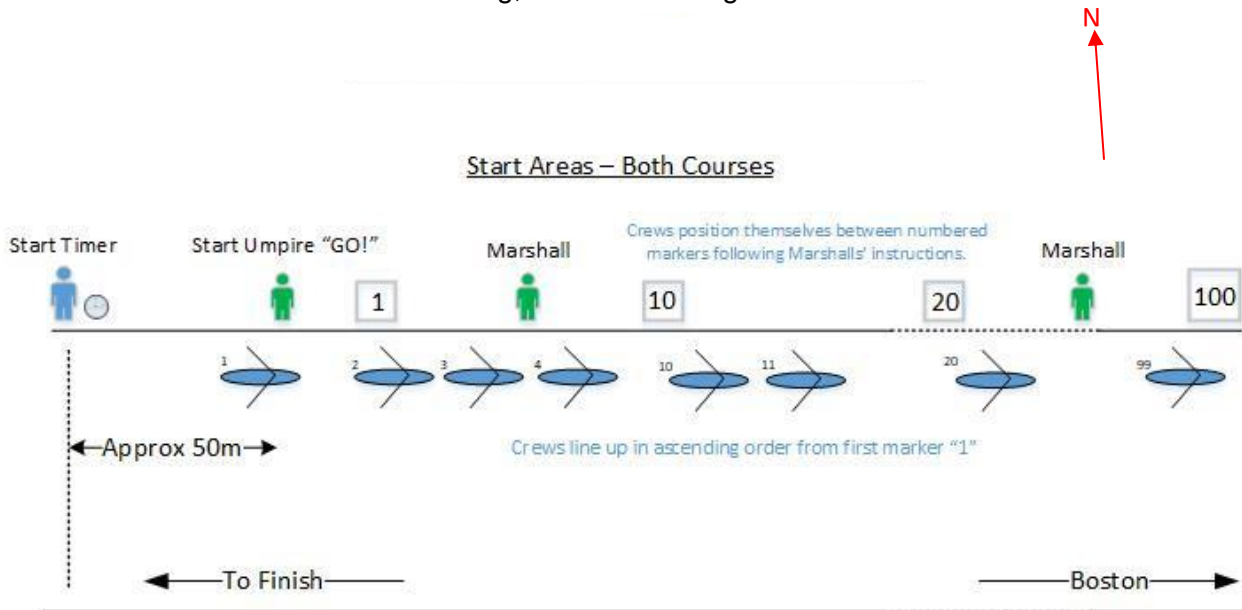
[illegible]

N

Start Areas – Both Courses

Start Timer

Start Umpire "GO!"

1

Marshall

10

Crews position themselves between numbered markers following Marshalls' instructions.

20

Marshall

100

1

2

3

4

10

11

20

99

←Approx 50m→

Crews line up in ascending order from first marker "1"

←To Finish

Boston→